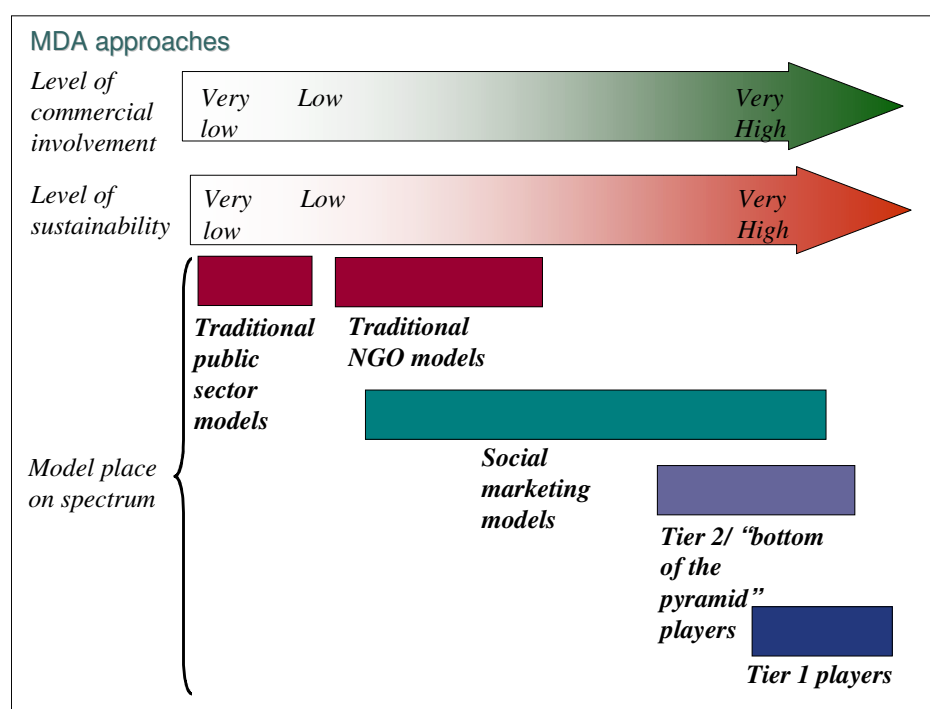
MDA approaches

Level of commercial involvement

Very low Low Very High

Level of sustainability

Very low Low Very High

Model place on spectrum

Traditional public sector models

Traditional NGO models

Social marketing models

Tier 2/ "bottom of the pyramid" players

Tier 1 players